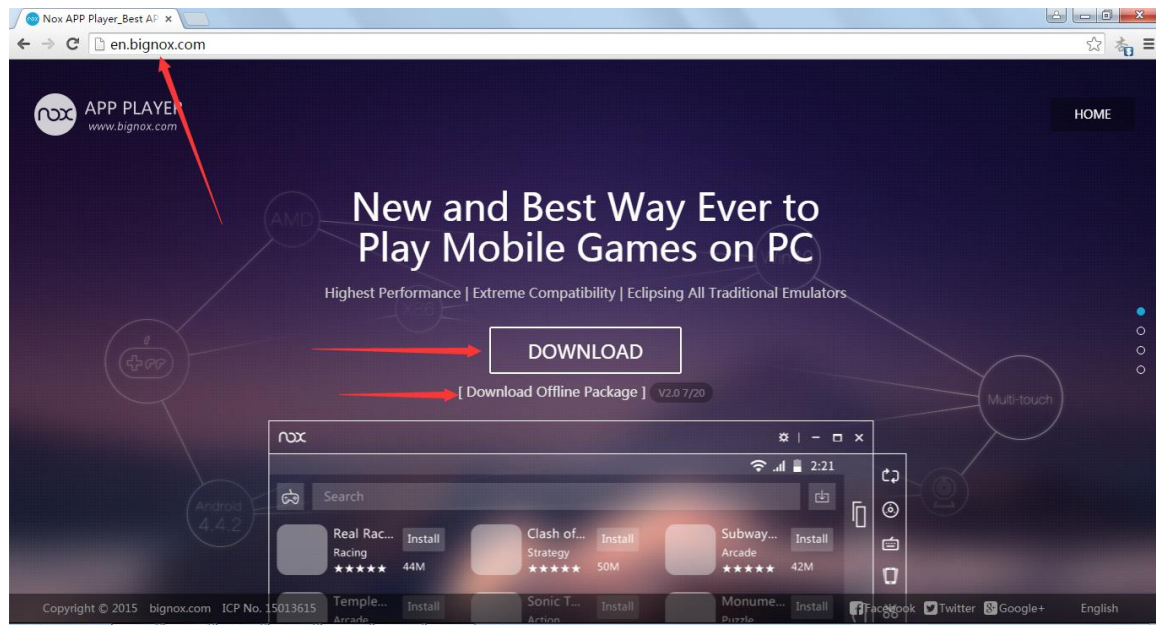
Nox APP Player_Best AP ×

en.bignox.com

nox APP PLAYER
www.bignox.com

HOME

AMD

New and Best Way Ever to Play Mobile Games on PC

Highest Performance | Extreme Compatibility | Eclipsing All Traditional Emulators

DOWNLOAD

[ Download Offline Package ] V2.0 7/20

Multi-touch

Android 4.4.2

nox

2:21

Search

Real Rac... Racing ★★★★★ Install 44M

Clash of... Strategy ★★★★★ Install 50M

Subway... Arcade ★★★★★ Install 42M

Temple... Arcade Install

Sonic T... Action Install

Monume... Puzzle Install

Copyright © 2015 bignox.com ICP No. 15013615

Facebook Twitter Google+ English